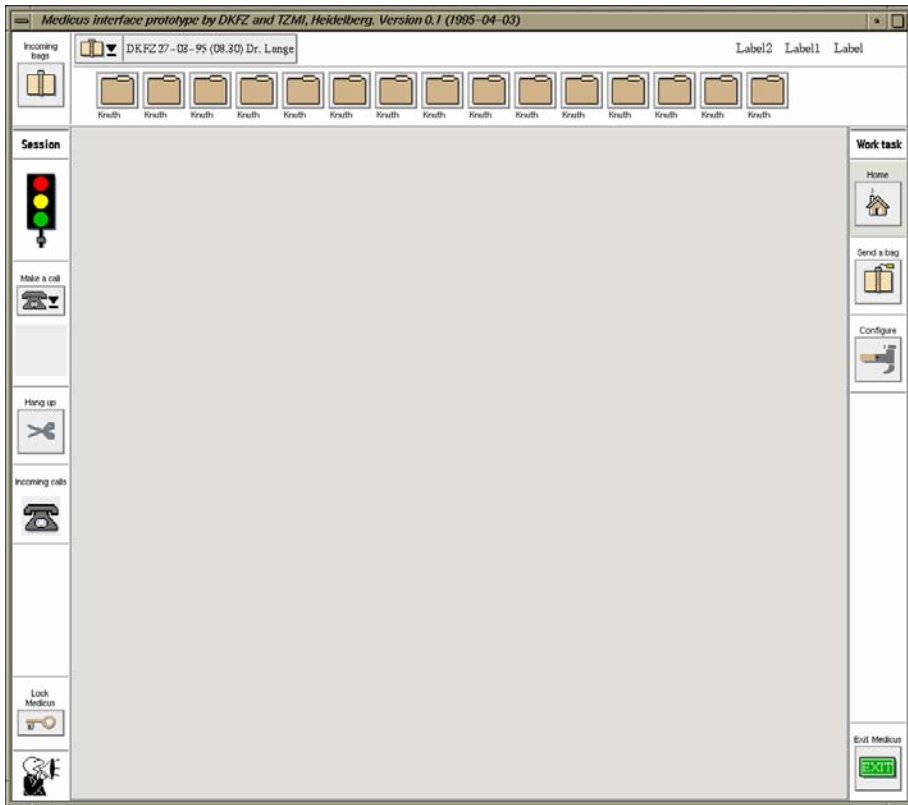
Medicus interface prototype by DKFZ and TZMI, Heidelberg. Version 0.1 (1995-04-03)

Incoming bags

DKFZ 27-03-95 (08.30) Dr. Lange

Label2 Label1 Label

Knuth Knuth Knuth Knuth Knuth Knuth Knuth Knuth Knuth Knuth Knuth Knuth Knuth Knuth Knuth

Session

Make a call

Hang up

Incoming calls

Lock Medicus

Work task

Home

Send a bag

Configure

Exit Medicus

EXIT